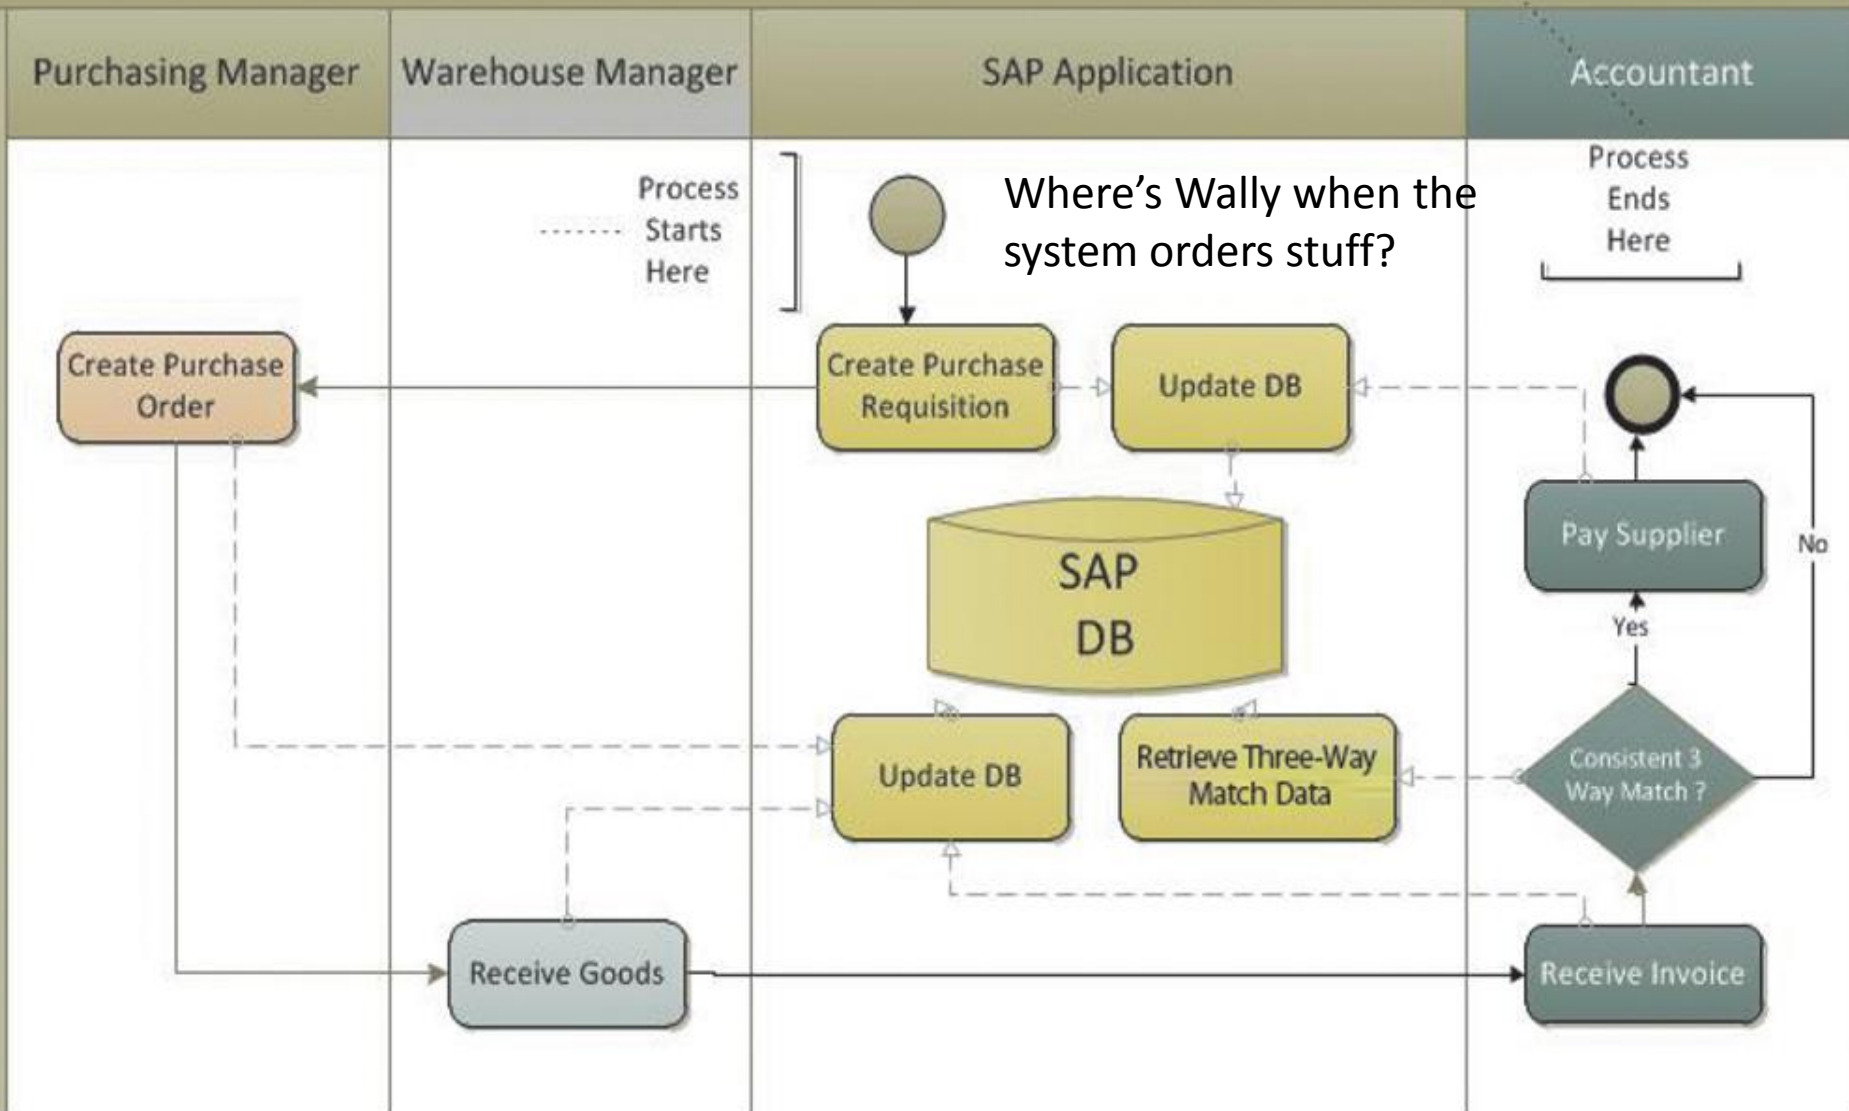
Purchasing Manager

Warehouse Manager

SAP Application

Accountant

Process Starts Here

Where's Wally when the system orders stuff?

Process Ends Here

Create Purchase Order

Create Purchase Requisition

Update DB

SAP DB

Pay Supplier

No

Yes

Update DB

Retrieve Three-Way Match Data

Consistent 3 Way Match ?

Receive Goods

Receive Invoice